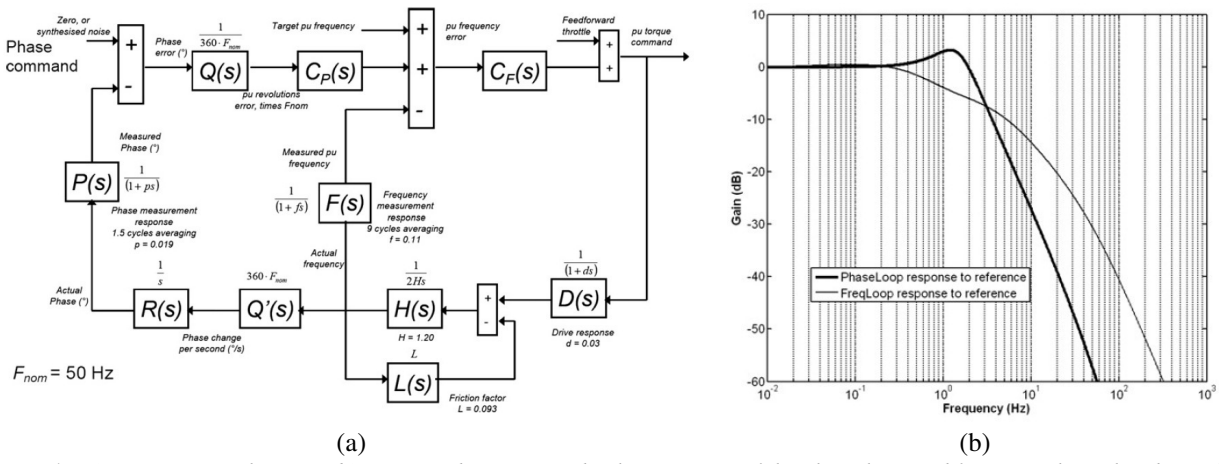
Zero, or synthesised noise

Phase command

+

-

Phase error (°)

$\frac{1}{360 \cdot F_{nom}}$

$Q(s)$

pu revolutions error, times Fnom

$C_P(s)$

Target pu frequency

+

+

-

pu frequency error

$C_F(s)$

Feedforward throttle

+

+

pu torque command

Measured Phase (°)

$P(s)$

$\frac{1}{(1+ps)}$

Phase measurement response 1.5 cycles averaging p = 0.019

Measured pu frequency

$\frac{1}{(1+fs)}$

$F(s)$

Frequency measurement response 9 cycles averaging f = 0.11

Actual frequency

$\frac{1}{(1+ds)}$

$D(s)$

Drive response d = 0.03

Actual Phase (°)

$\frac{1}{s}$

$R(s)$

$360 \cdot F_{nom}$

$Q'(s)$

Phase change per second (°/s)

$\frac{1}{2Hs}$

$H(s)$

H = 1.20

+

-

$L$

$L(s)$

Friction factor L = 0.093

$F_{nom}$ = 50 Hz

(a)

10

0

-10

-20

-30

-40

-50

-60

Gain (dB)

PhaseLoop response to reference

FreqLoop response to reference

$10^{-2}$ $10^{-1}$ $10^{0}$ $10^{1}$ $10^{2}$ $10^{3}$

Frequency (Hz)

(b)